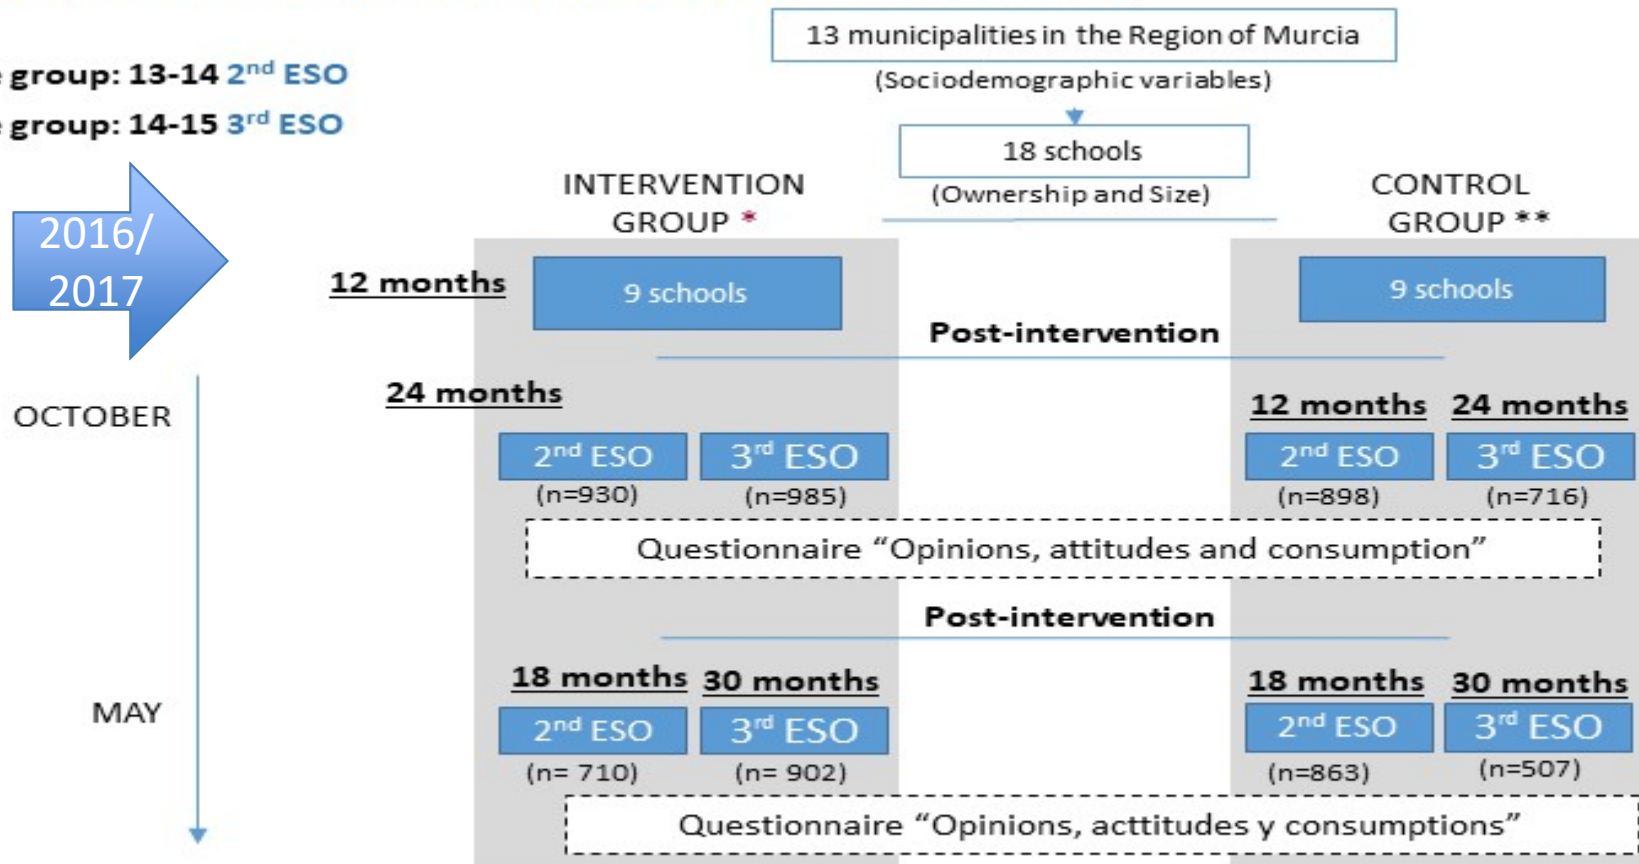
group: 13-14 2nd ESO
group: 14-15 3rd ESO

2016/ 2017

OCTOBER

MAY

13 municipalities in the Region of Murcia
(Sociodemographic variables)

18 schools
(Ownership and Size)

INTERVENTION GROUP *

CONTROL GROUP **

12 months

9 schools

9 schools

Post-intervention

24 months

12 months

24 months

2nd ESO
(n=930)

3rd ESO
(n=985)

2nd ESO
(n=898)

3rd ESO
(n=716)

Questionnaire "Opinions, attitudes and consumption"

Post-intervention

18 months

30 months

18 months

30 months

2nd ESO
(n= 710)

3rd ESO
(n= 902)

2nd ESO
(n=863)

3rd ESO
(n=507)

Questionnaire "Opinions, acttitudes y consumptions"